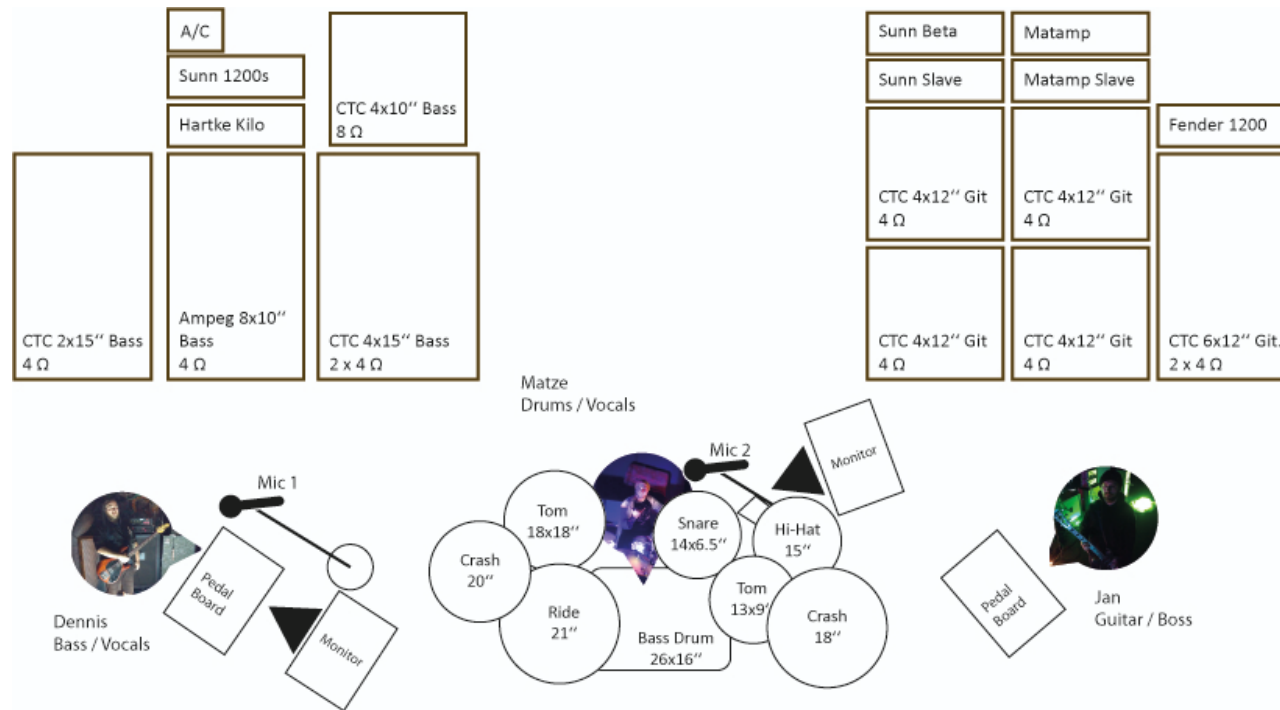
A/C

Sunn 1200s

Hartke Kilo

CTC 4x10'' Bass
8 Ω

CTC 2x15'' Bass
4 Ω

Ampeg 8x10'' Bass
4 Ω

CTC 4x15'' Bass
2 x 4 Ω

Sunn Beta

Matamp

Sunn Slave

Matamp Slave

Fender 1200

CTC 4x12'' Git
4 Ω

CTC 4x12'' Git
4 Ω

CTC 4x12'' Git
4 Ω

CTC 4x12'' Git
4 Ω

CTC 6x12'' Git.
2 x 4 Ω

Matze
Drums / Vocals

Mic 1

Mic 2

Monitor

Monitor

Pedal Board

Pedal Board

Dennis
Bass / Vocals

Jan
Guitar / Boss

Tom
18x18''

Crash
20''

Snare
14x6.5''

Hi-Hat
15''

Ride
21''

Tom
13x9''

Crash
18''

Bass Drum
26x16''